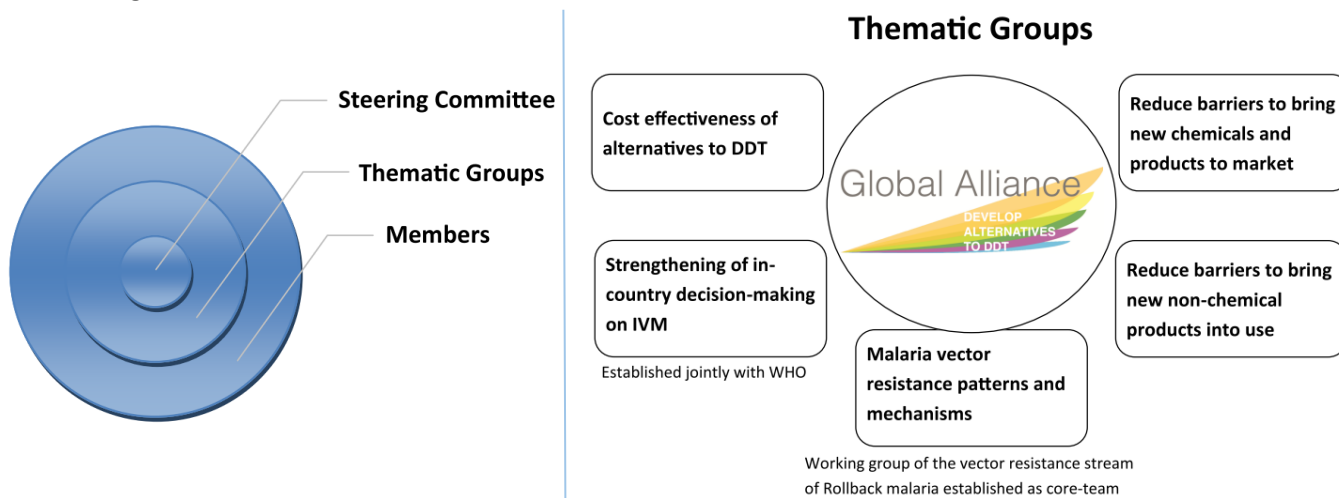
Steering Committee

Thematic Groups

Members

Thematic Groups

Cost effectiveness of alternatives to DDT

Global Alliance

DEVELOP ALTERNATIVES TO DDT

Reduce barriers to bring new chemicals and products to market

Strengthening of in-country decision-making on IVM

Established jointly with WHO

Reduce barriers to bring new non-chemical products into use

Malaria vector resistance patterns and mechanisms

Working group of the vector resistance stream of Rollback malaria established as core-team